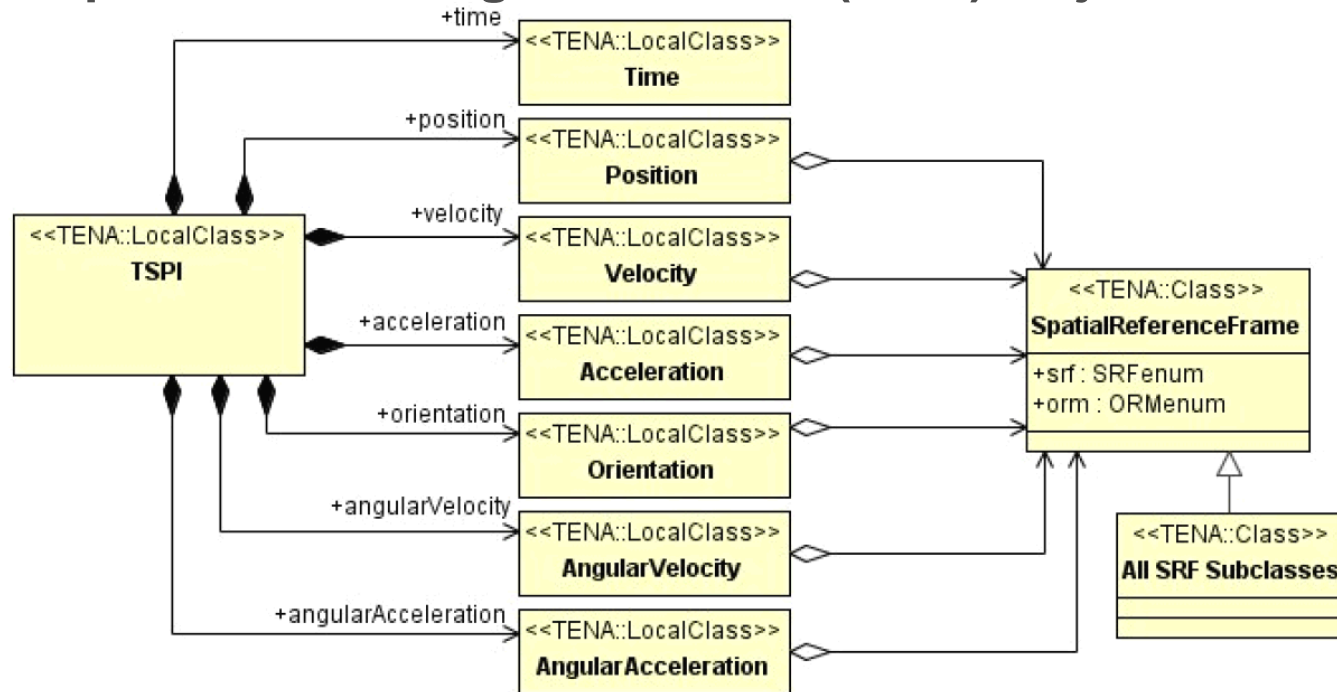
+time
<<TENA::LocalClass>>
Time

+position
<<TENA::LocalClass>>
Position

<<TENA::LocalClass>>
TSPI

+velocity
<<TENA::LocalClass>>
Velocity

<<TENA::Class>>
SpatialReferenceFrame
+srf : SRFenum
+orm : ORMenum

+acceleration
<<TENA::LocalClass>>
Acceleration

+orientation
<<TENA::LocalClass>>
Orientation

+angularVelocity
<<TENA::LocalClass>>
AngularVelocity

<<TENA::Class>>
All SRF Subclasses

+angularAcceleration
<<TENA::LocalClass>>
AngularAcceleration